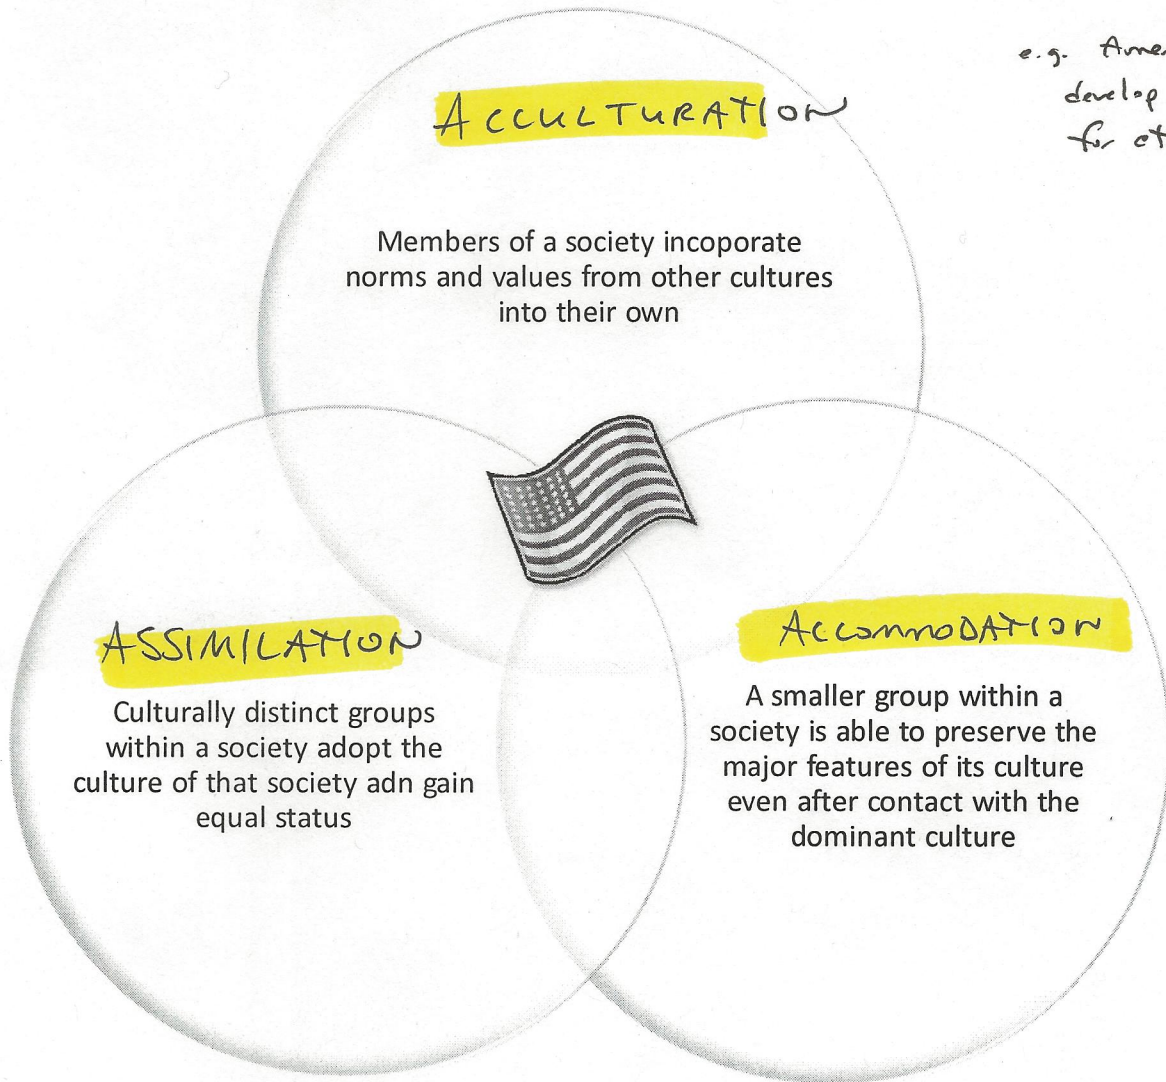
e.g. Ame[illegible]
develop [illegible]
for et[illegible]

ACCULTURATION

Members of a society incoporate norms and values from other cultures into their own

ASSIMILATION

Culturally distinct groups within a society adopt the culture of that society adn gain equal status

ACCOMMODATION

A smaller group within a society is able to preserve the major features of its culture even after contact with the dominant culture